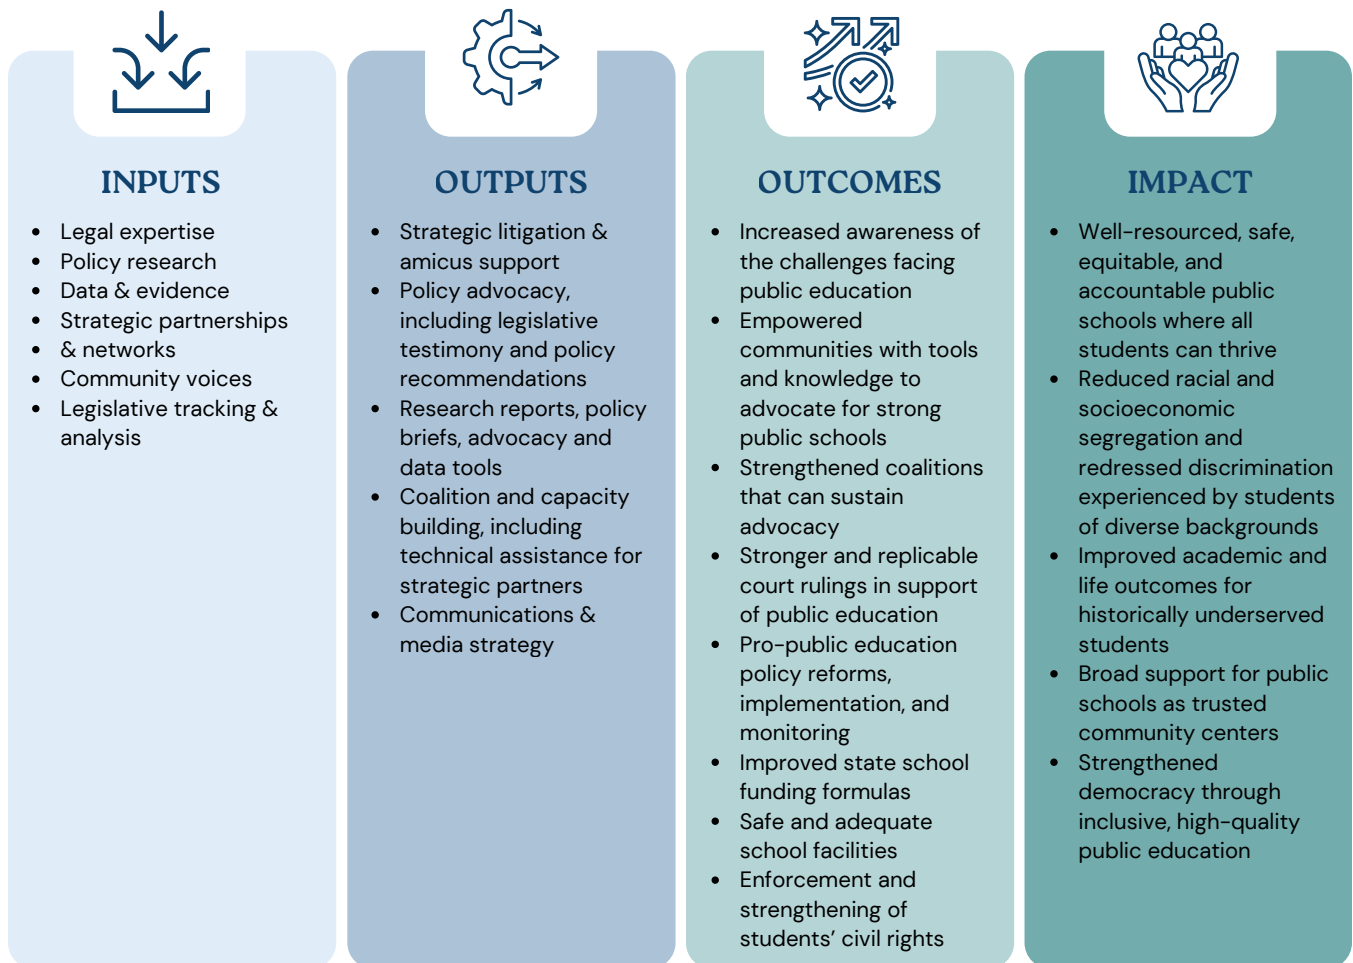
INPUTS

- Legal expertise
- Policy research
- Data & evidence
- Strategic partnerships
- & networks
- Community voices
- Legislative tracking & analysis

OUTPUTS

- Strategic litigation & amicus support
- Policy advocacy, including legislative testimony and policy recommendations
- Research reports, policy briefs, advocacy and data tools
- Coalition and capacity building, including technical assistance for strategic partners
- Communications & media strategy

OUTCOMES

- Increased awareness of the challenges facing public education
- Empowered communities with tools and knowledge to advocate for strong public schools
- Strengthened coalitions that can sustain advocacy
- Stronger and replicable court rulings in support of public education
- Pro-public education policy reforms, implementation, and monitoring
- Improved state school funding formulas
- Safe and adequate school facilities
- Enforcement and strengthening of students' civil rights

IMPACT

- Well-resourced, safe, equitable, and accountable public schools where all students can thrive
- Reduced racial and socioeconomic segregation and redressed discrimination experienced by students of diverse backgrounds
- Improved academic and life outcomes for historically underserved students
- Broad support for public schools as trusted community centers
- Strengthened democracy through inclusive, high-quality public education